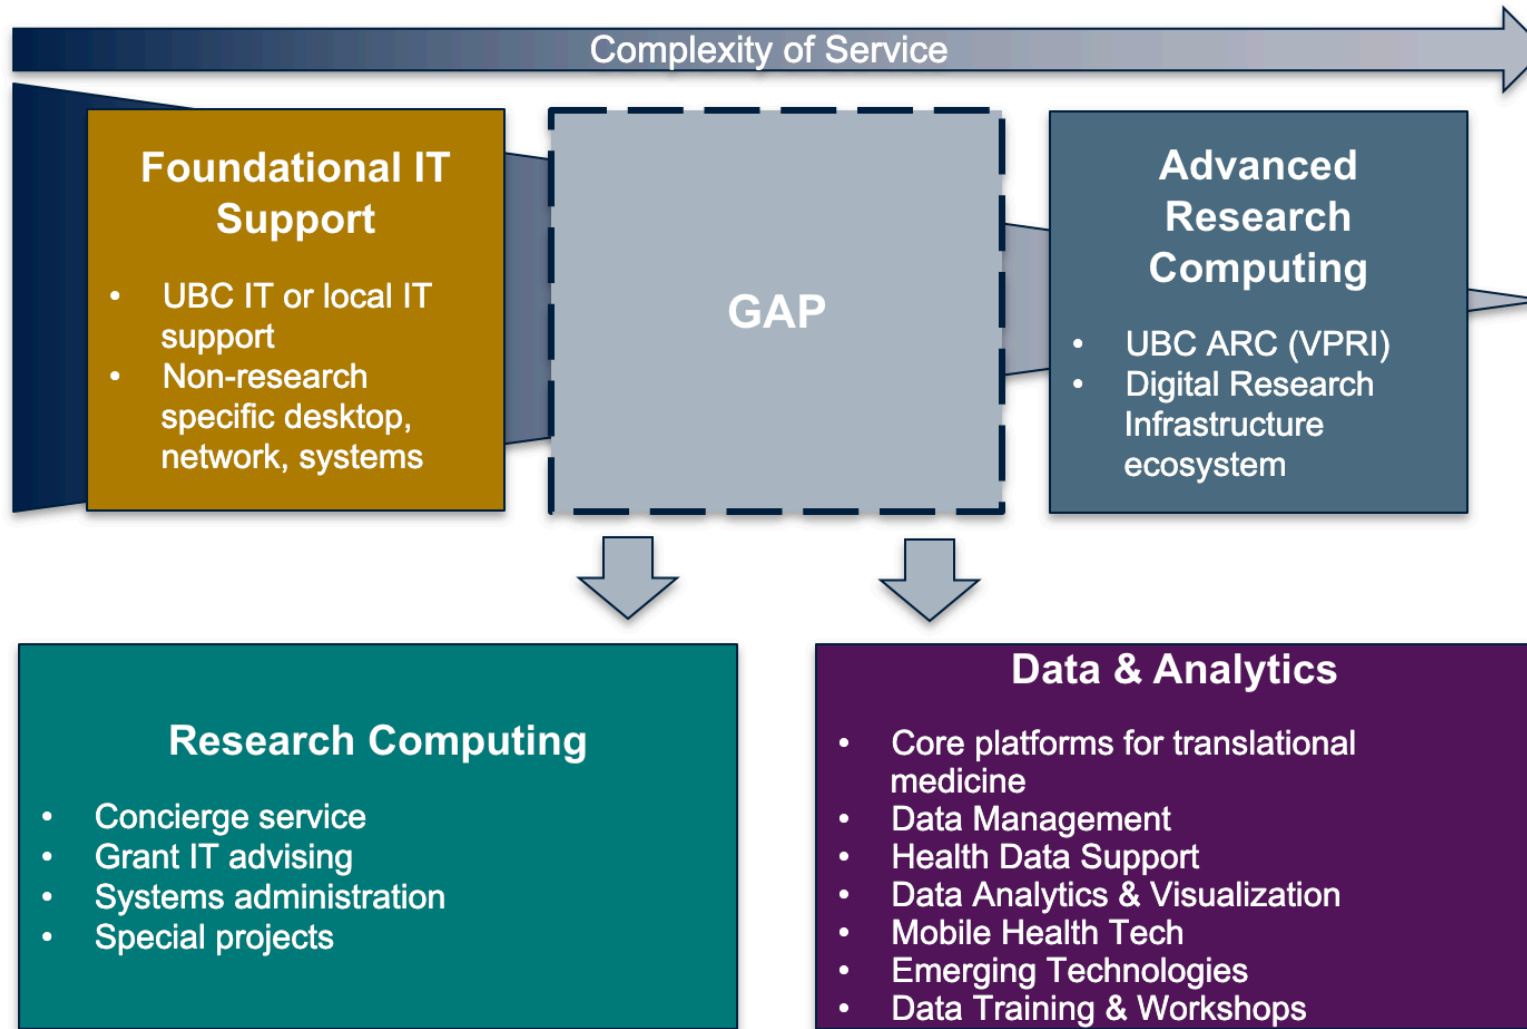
Complexity of Service

Foundational IT Support

- UBC IT or local IT support
- Non-research specific desktop, network, systems

GAP

Advanced Research Computing

- UBC ARC (VPRI)
- Digital Research Infrastructure ecosystem

Research Computing

- Concierge service
- Grant IT advising
- Systems administration
- Special projects

Data & Analytics

- Core platforms for translational medicine
- Data Management
- Health Data Support
- Data Analytics & Visualization
- Mobile Health Tech
- Emerging Technologies
- Data Training & Workshops